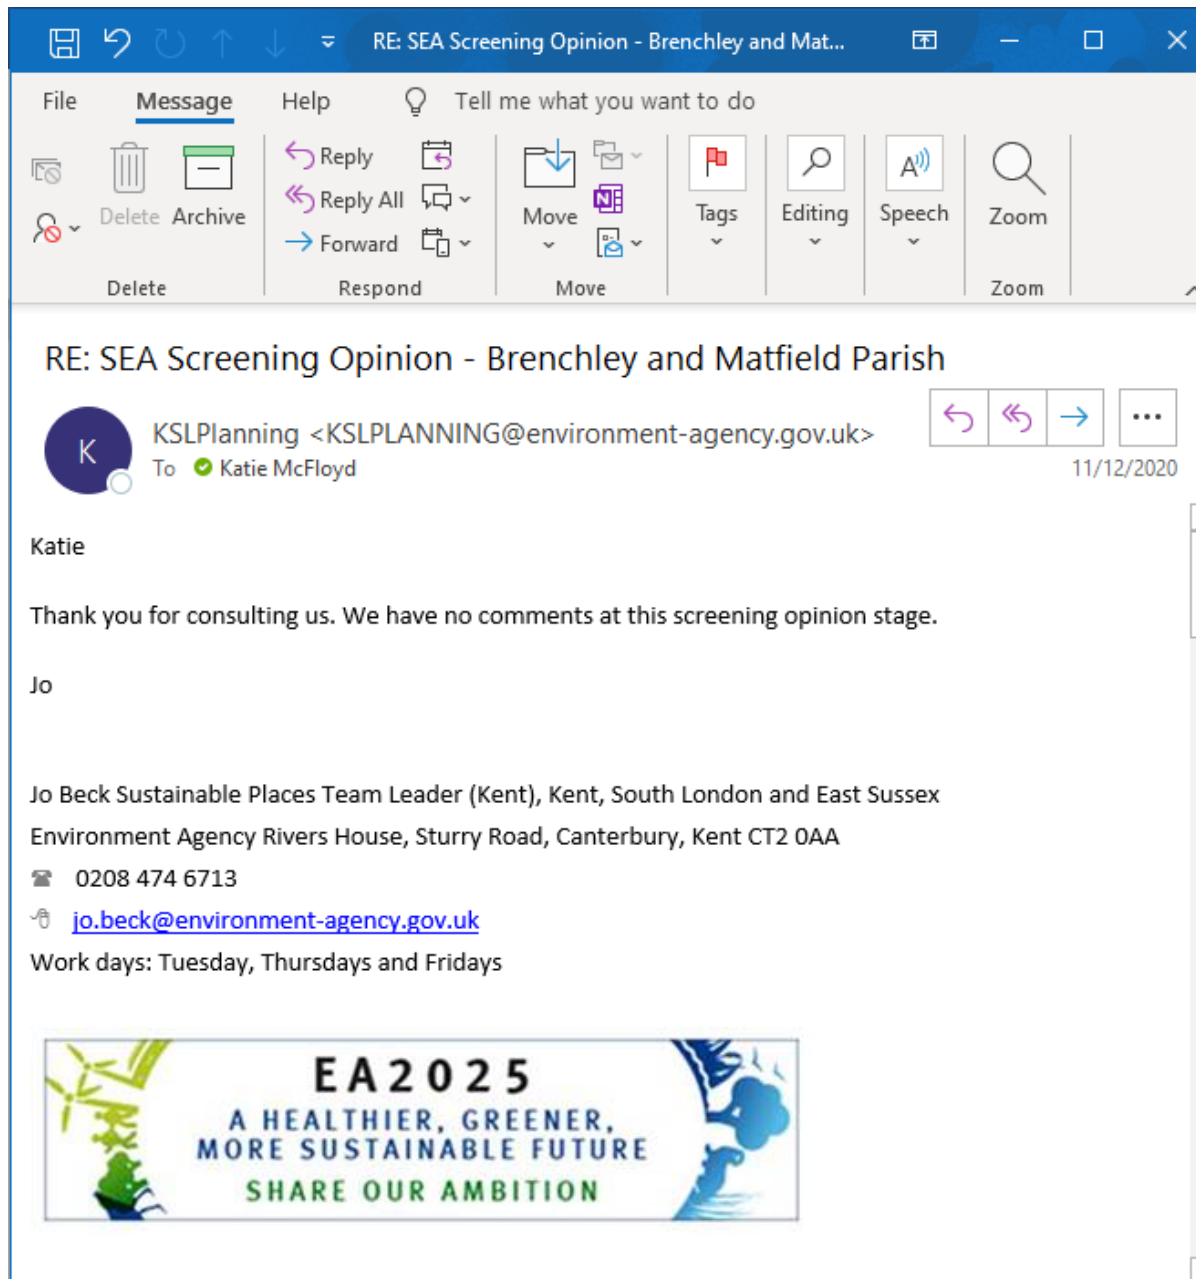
RE: SEA Screening Opinion - Brenchley and Mat...

File Message Help Tell me what you want to do

Delete Archive
Delete

Reply
Reply All
Forward
Respond

Move
Move

Tags

Editing

Speech

Zoom
Zoom

RE: SEA Screening Opinion - Brenchley and Matfield Parish

K
KSLPlanning <KSLPLANNING@environment-agency.gov.uk>
To Katie McFloyd
11/12/2020

Katie

Thank you for consulting us. We have no comments at this screening opinion stage.

Jo

Jo Beck Sustainable Places Team Leader (Kent), Kent, South London and East Sussex
Environment Agency Rivers House, Sturry Road, Canterbury, Kent CT2 0AA
0208 474 6713
jo.beck@environment-agency.gov.uk
Work days: Tuesday, Thursdays and Fridays

EA2025
A HEALTHIER, GREENER, MORE SUSTAINABLE FUTURE
SHARE OUR AMBITION